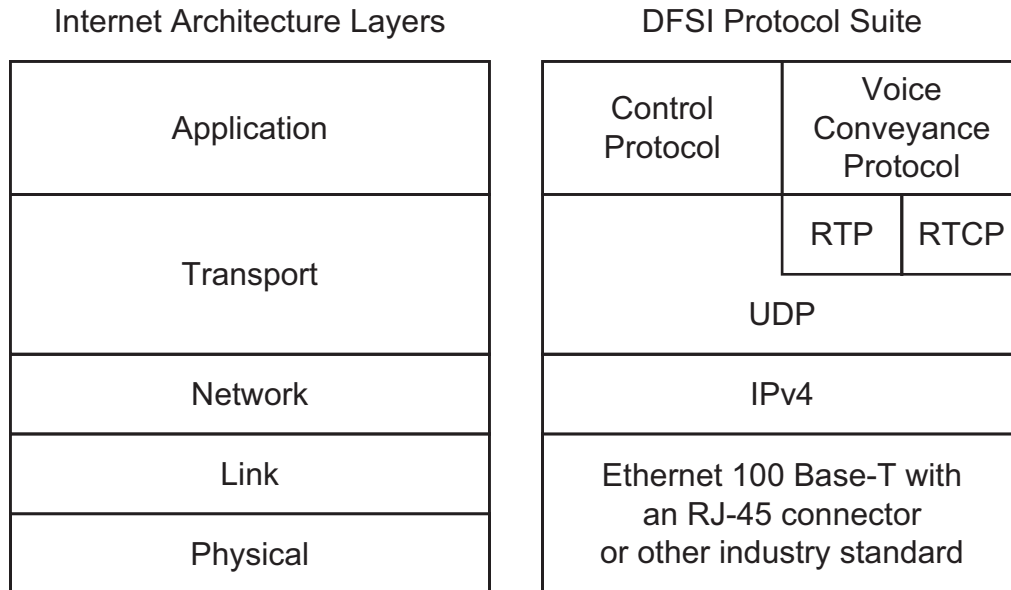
Internet Architecture Layers

Application

Transport

Network

Link

Physical

DFSI Protocol Suite

Control Protocol

Voice Conveyance Protocol

RTP

RTCP

UDP

IPv4

Ethernet 100 Base-T with an RJ-45 connector or other industry standard